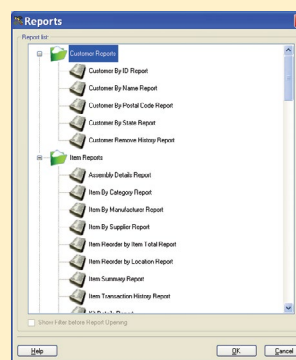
Reports

Report list

Customer Reports
Customer By ID Report
Customer By Name Report
Customer By Postal Code Report
Customer By State Report
Customer Remove History Report
Item Reports
Assembly Details Report
Item By Category Report
Item By Manufacturer Report
Item By Supplier Report
Item Reorder by Item Total Report
Item Reorder by Location Report
Item Summary Report
Item Transaction History Report
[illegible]

Show Filter before Report Opening

Help
OK
Cancel